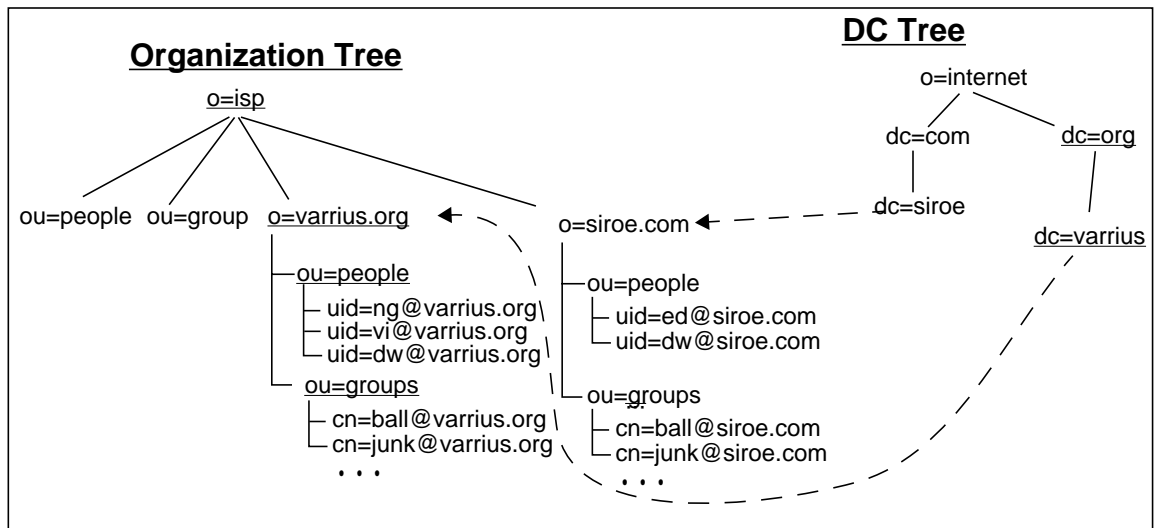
Organization Tree

o=isp

ou=people ou=group o=varrius.org

ou=people
uid=ng@varrius.org
uid=vi@varrius.org
uid=dw@varrius.org

ou=groups
cn=ball@varrius.org
cn=junk@varrius.org
• • •

o=siroe.com

ou=people
uid=ed@siroe.com
uid=dw@siroe.com

ou=groups
cn=ball@siroe.com
cn=junk@siroe.com
• • •

DC Tree

o=internet

dc=com dc=org

dc=siroe

dc=varrius